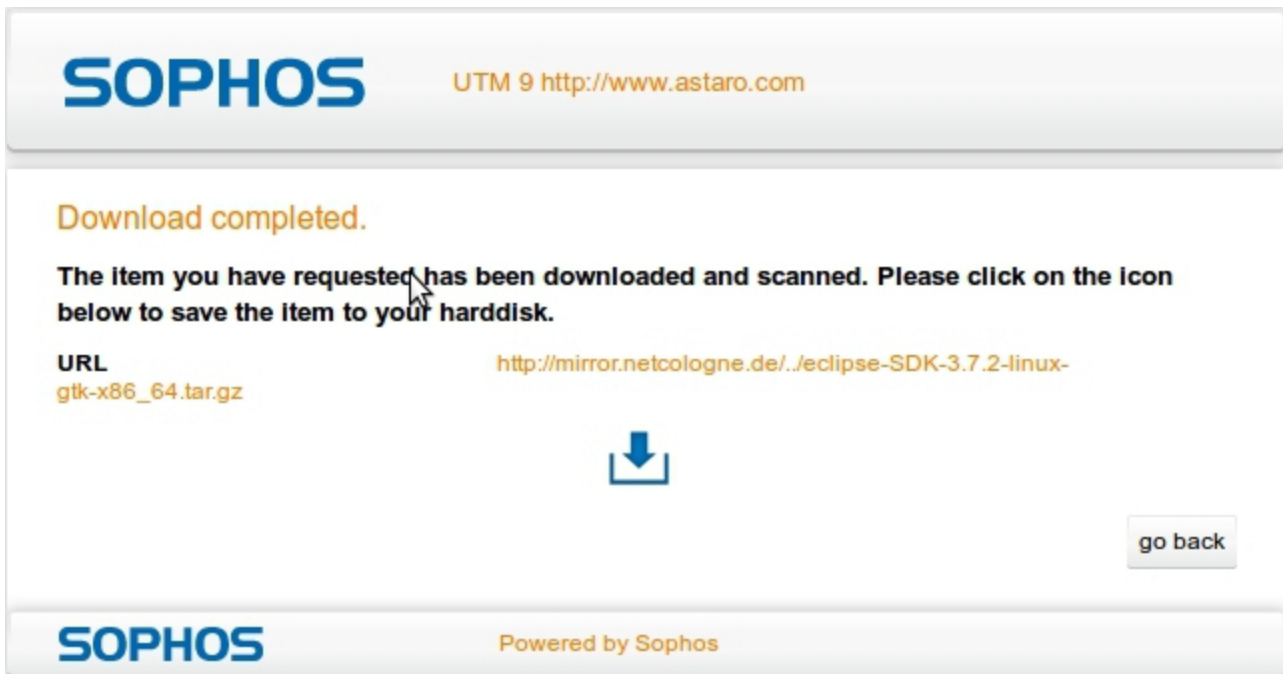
SOPHOS UTM 9 http://www.astaro.com

Download completed.

The item you have requested has been downloaded and scanned. Please click on the icon below to save the item to your harddisk.

URL http://mirror.netcologne.de/../eclipse-SDK-3.7.2-linux-gtk-x86_64.tar.gz

go back

SOPHOS Powered by Sophos